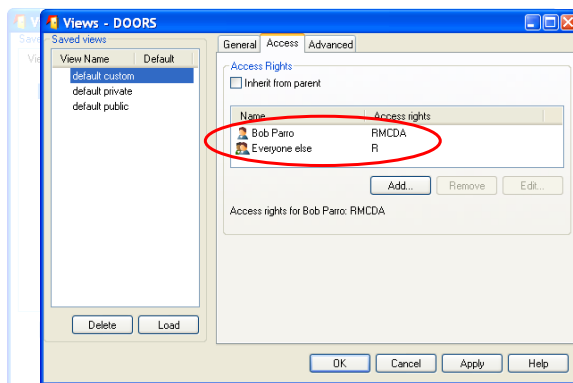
Views - DOORS

Saved views

| View Name | Default |
|---|---|
| default custom | |
| default private | |
| default public | |

Delete
Load

General
Access
Advanced

Access Rights

Inherit from parent

| Name | Access rights |
|---|---|
| Bob Parro | RMCDA |
| Everyone else | R |

Add...
Remove
Edit...

Access rights for Bob Parro: RMCDA

OK
Cancel
Apply
Help